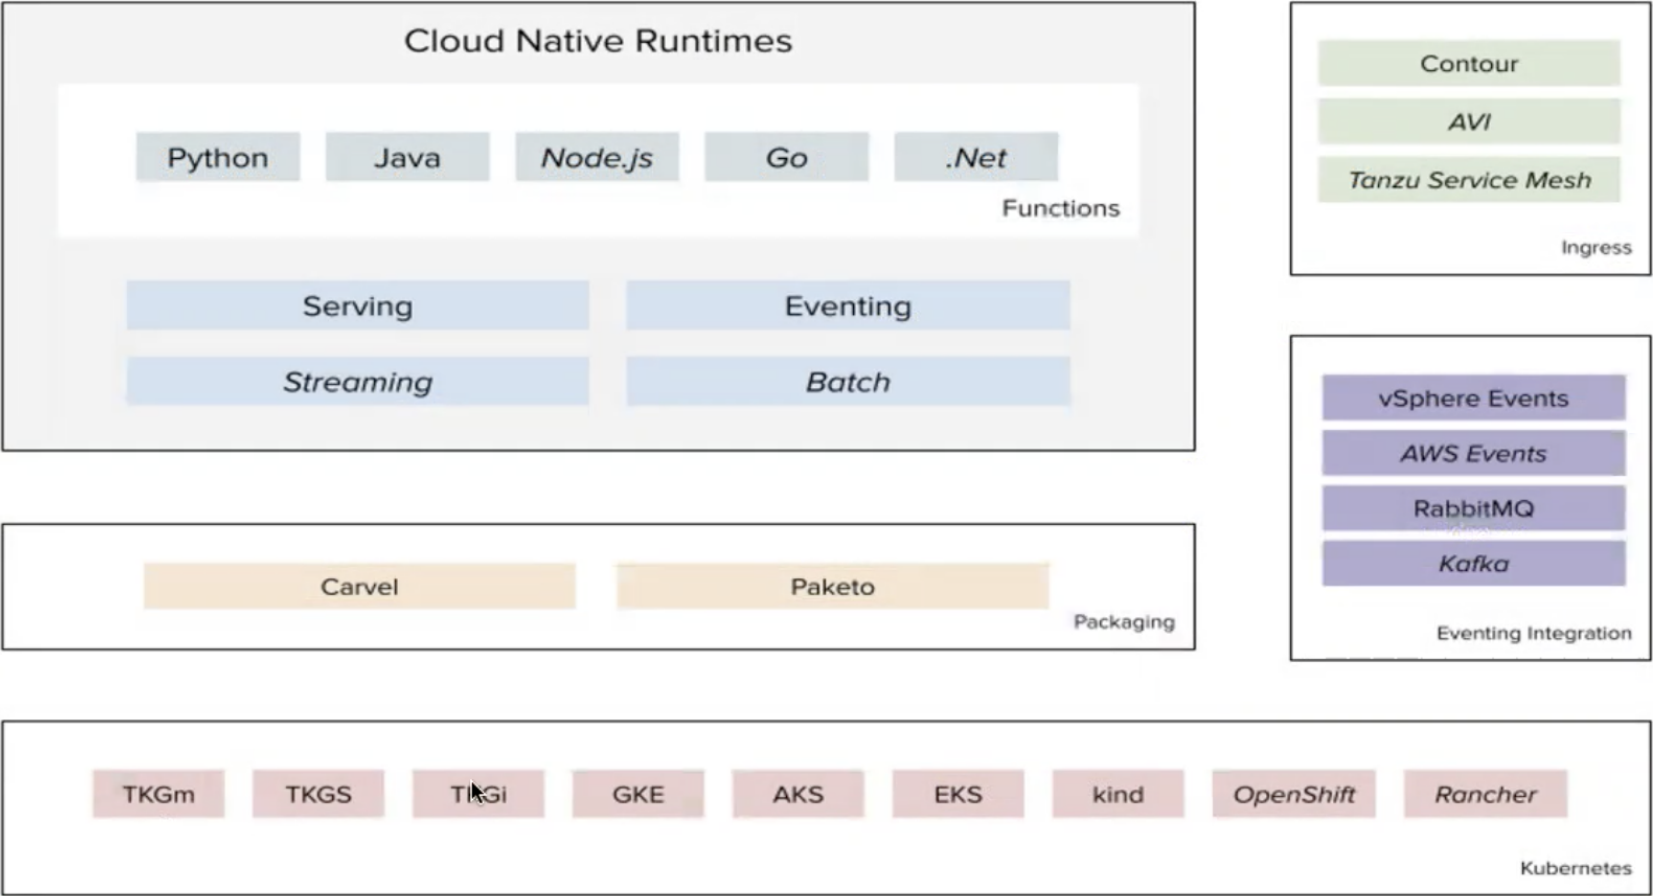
Cloud Native Runtimes

Python
Java
Node.js
Go
.Net
Functions

Serving
Eventing
Streaming
Batch

Contour
AVI
Tanzu Service Mesh
Ingress

vSphere Events
AWS Events
RabbitMQ
Kafka
Eventing Integration

Carvel
Paketo
Packaging

TKGm
TKGS
TKGi
GKE
AKS
EKS
kind
OpenShift
Rancher
Kubernetes